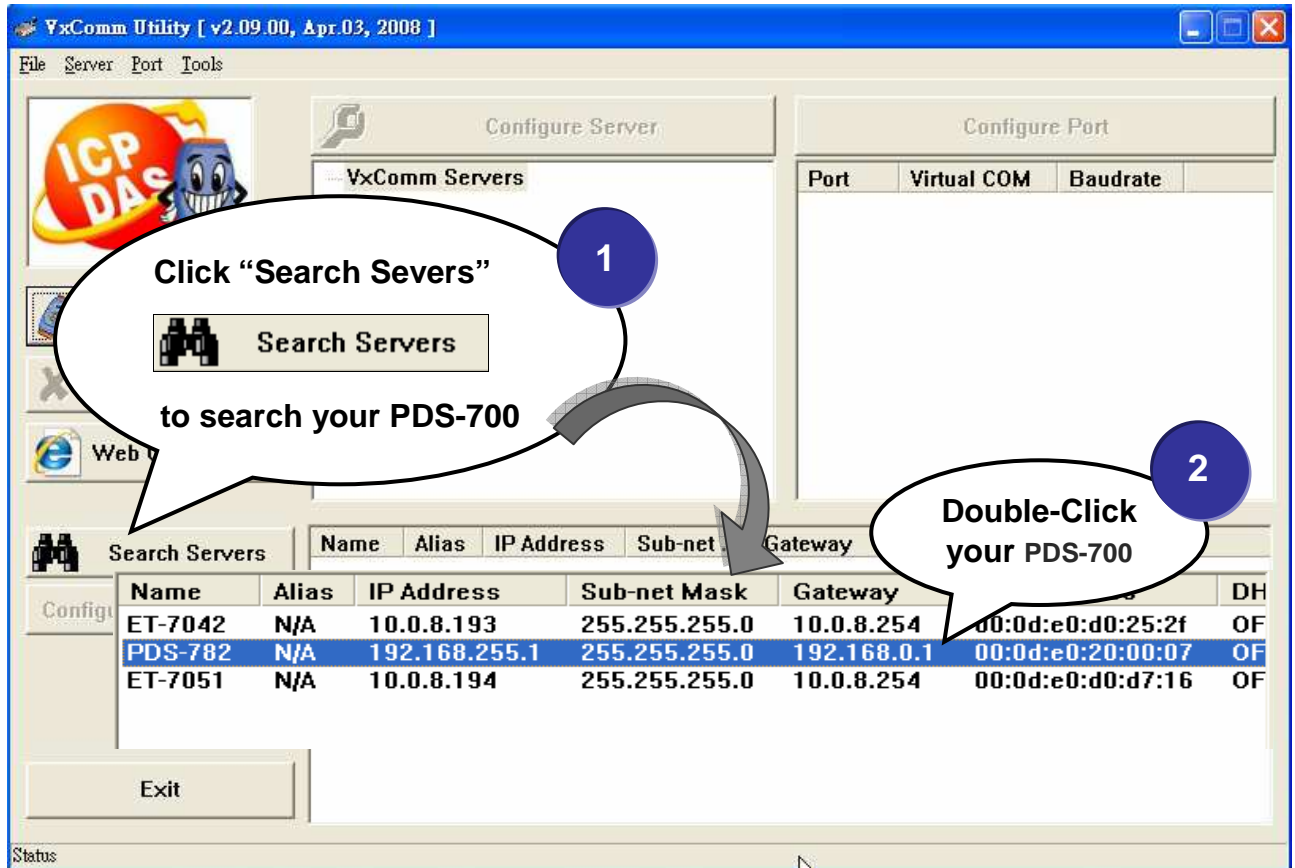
VxComm Utility [ v2.09.00, Apr.03, 2008 ]

File Server Port Tools

ICP DAS

Configure Server

Configure Port

VxComm Servers

| Port | Virtual COM | Baudrate |
|---|---|---|

1

Click “Search Severs”

Search Servers

to search your PDS-700

Web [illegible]

2

Double-Click your PDS-700

Search Servers

Configu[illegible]

Name Alias IP Address Sub-net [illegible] Gateway

| Name | Alias | IP Address | Sub-net Mask | Gateway | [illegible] | DH |
|---|---|---|---|---|---|---|
| ET-7042 | N/A | 10.0.8.193 | 255.255.255.0 | 10.0.8.254 | 00:0d:e0:d0:25:2f | OF |
| PDS-782 | N/A | 192.168.255.1 | 255.255.255.0 | 192.168.0.1 | 00:0d:e0:20:00:07 | OF |
| ET-7051 | N/A | 10.0.8.194 | 255.255.255.0 | 10.0.8.254 | 00:0d:e0:d0:d7:16 | OF |

Exit

Status